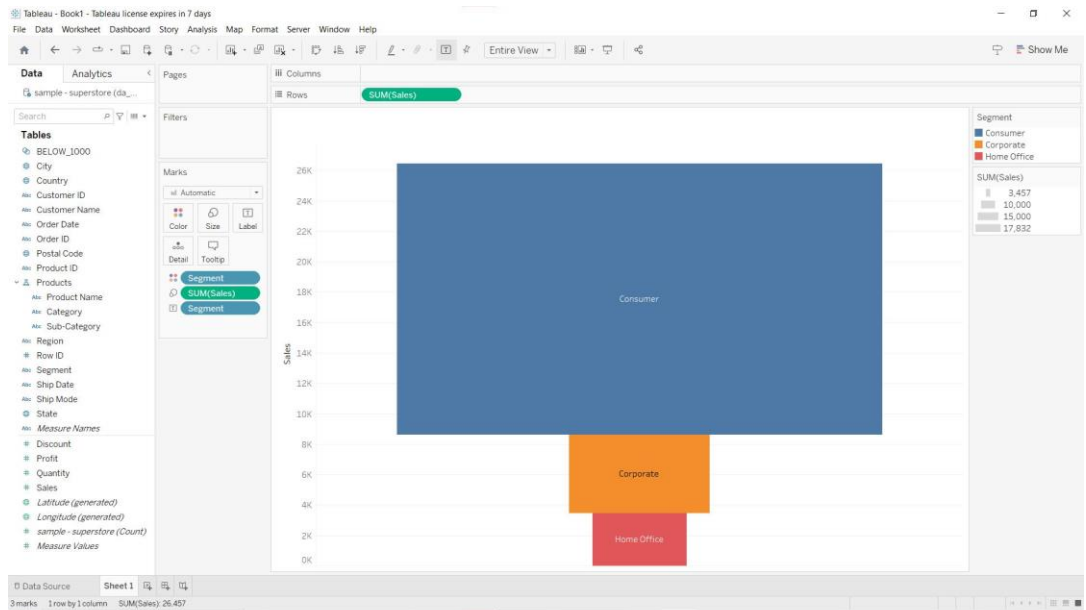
Tableau - Book1 - Tableau license expires in 7 days

File Data Worksheet Dashboard Story Analysis Map Format Server Window Help

Entire View

Show Me

Data Analytics

Pages

Columns

Rows SUM(Sales)

sample - superstore (da...

Search

Tables

BELOW_1000
City
Country
Customer ID
Customer Name
Order Date
Order ID
Postal Code
Product ID
Products
Product Name
Category
Sub-Category
Region
Row ID
Segment
Ship Date
Ship Mode
State
Measure Names
Discount
Profit
Quantity
Sales
Latitude (generated)
Longitude (generated)
sample - superstore (Count)
Measure Values

Filters

Marks

Automatic

Color Size Label

Detail Tooltip

Segment
SUM(Sales)
Segment

26K
24K
22K
20K
18K
16K
14K
12K
10K
8K
6K
4K
2K
0K

Sales

Consumer

Corporate

Home Office

Segment
Consumer
Corporate
Home Office

SUM(Sales)
3,457
10,000
15,000
17,832

Data Source Sheet 1

3 marks 1 row by 1 column SUM(Sales): 26,457